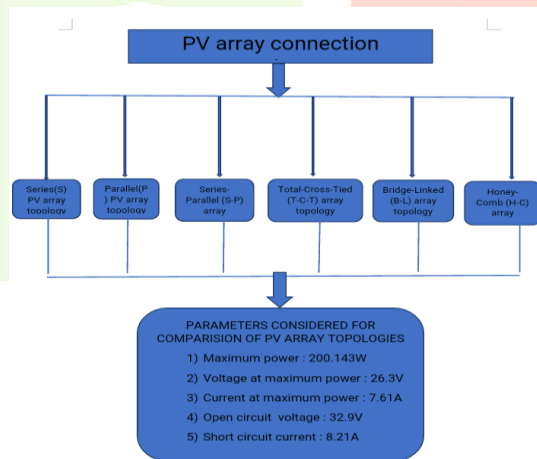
PV array connection

Series(S) PV array topology

Parallel(P) PV array topology

Series-Parallel (S-P) array

Total-Cross-Tied (T-C-T) array topology

Bridge-Linked (B-L) array topology

Honey-Comb (H-C) array

PARAMETERS CONSIDERED FOR COMPARISION OF PV ARRAY TOPOLOGIES

1) Maximum power : 200.143W

2) Voltage at maximum power : 26.3V

3) Current at maximum power : 7.61A

4) Open circuit voltage : 32.9V

5) Short circuit current : 8.21A